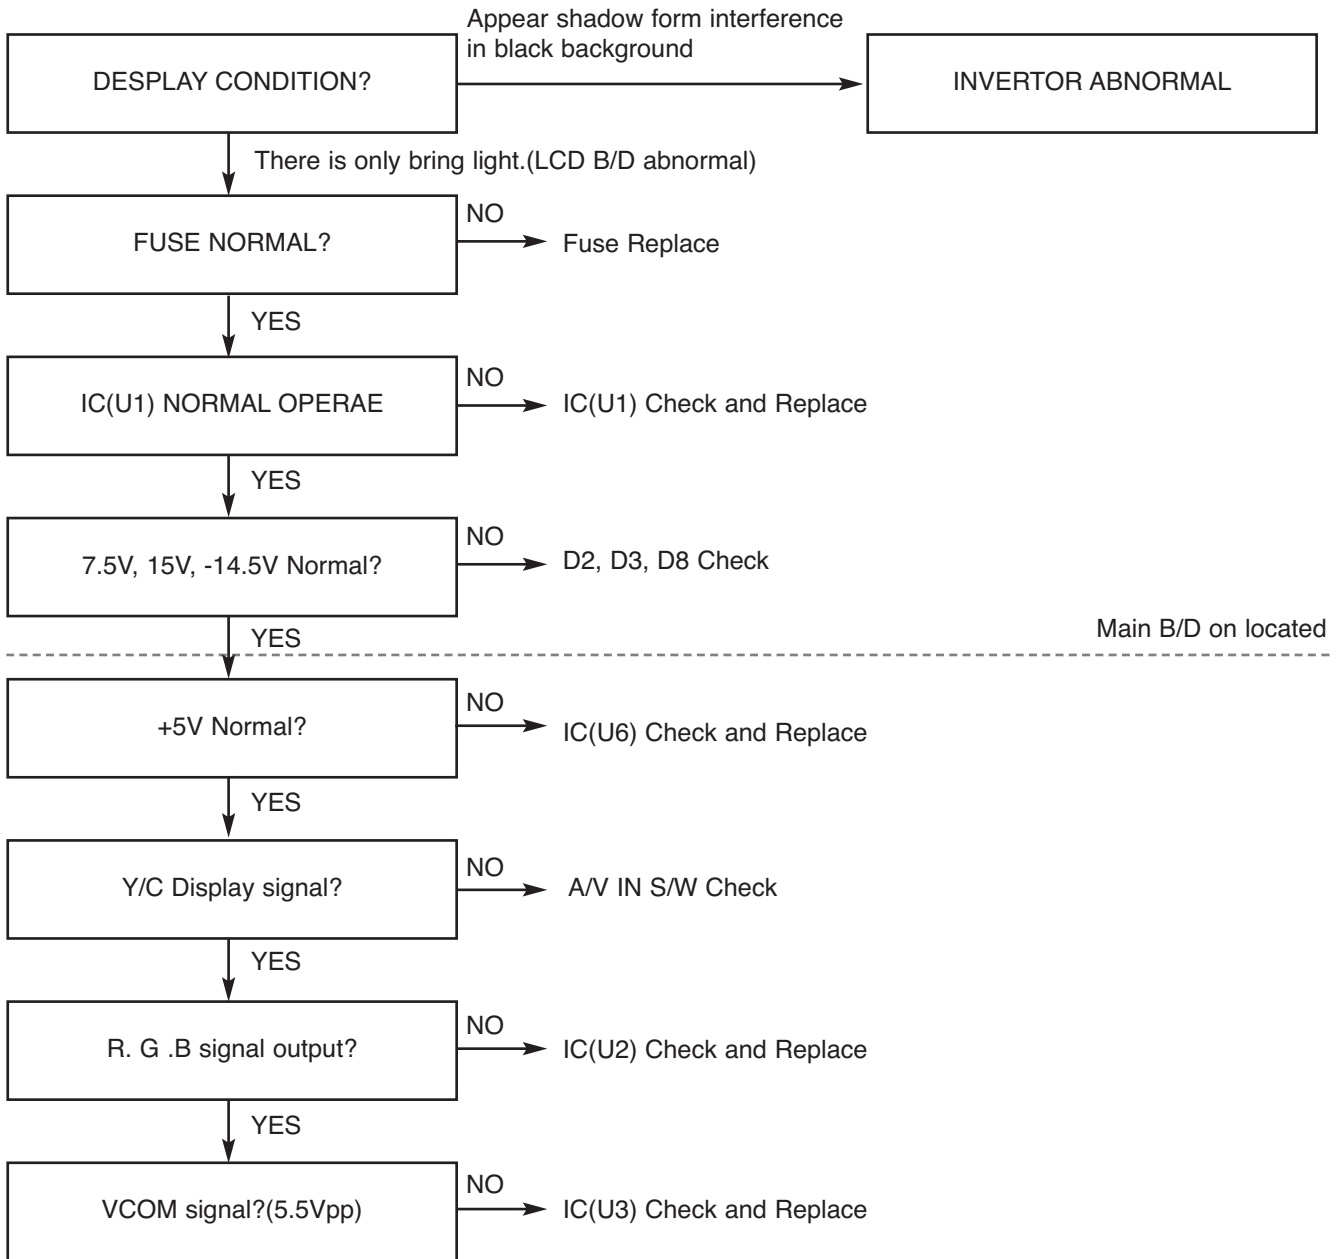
DESPLAY CONDITION?

Appear shadow form interference in black background

INVERTOR ABNORMAL

There is only bring light.(LCD B/D abnormal)

FUSE NORMAL?

NO

Fuse Replace

YES

IC(U1) NORMAL OPERAE

NO

IC(U1) Check and Replace

YES

7.5V, 15V, -14.5V Normal?

NO

D2, D3, D8 Check

YES

Main B/D on located

+5V Normal?

NO

IC(U6) Check and Replace

YES

Y/C Display signal?

NO

A/V IN S/W Check

YES

R. G .B signal output?

NO

IC(U2) Check and Replace

YES

VCOM signal?(5.5Vpp)

NO

IC(U3) Check and Replace